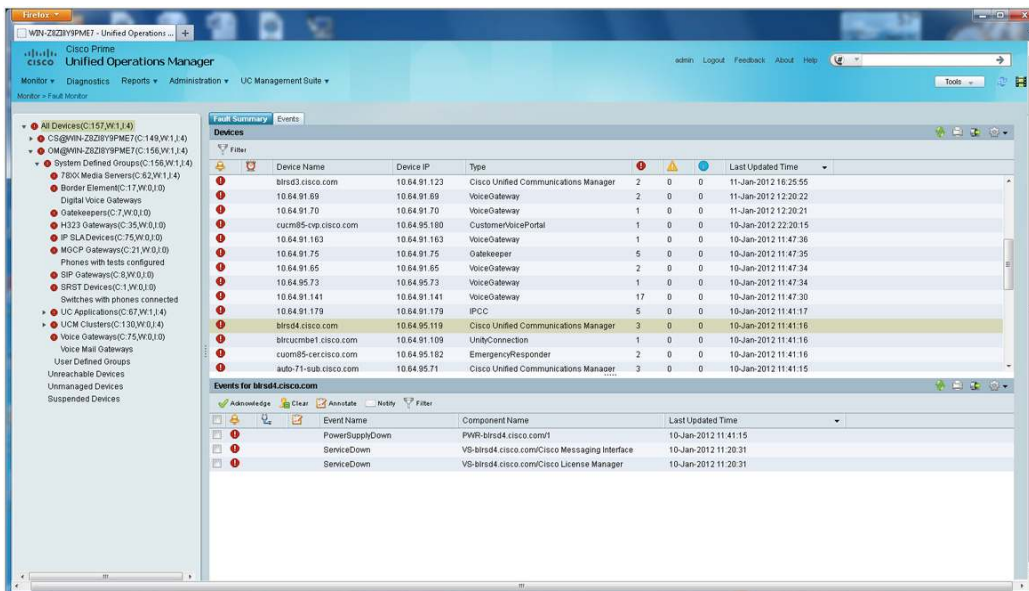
Firefox

WIN-Z8ZI8Y9PME7 - Unified Operations ... +

Cisco Prime
Unified Operations Manager

admin Logout Feedback About Help

Monitor ▾ Diagnostics Reports ▾ Administration ▾ UC Management Suite ▾

Tools

Monitor > Fault Monitor

All Devices(C:157,W:1,I:4)
CS@WIN-Z8ZI8Y9PME7(C:149,W:1,I:4)
OM@WIN-Z8ZI8Y9PME7(C:156,W:1,I:4)
System Defined Groups(C:156,W:1,I:4)
78XX Media Servers(C:62,W:1,I:4)
Border Element(C:17,W:0,I:0)
Digital Voice Gateways
Gatekeepers(C:7,W:0,I:0)
H323 Gateways(C:35,W:0,I:0)
IP SLA Devices(C:75,W:0,I:0)
MGCP Gateways(C:21,W:0,I:0)
Phones with tests configured
SIP Gateways(C:8,W:0,I:0)
SRST Devices(C:1,W:0,I:0)
Switches with phones connected
UC Applications(C:67,W:1,I:4)
UCM Clusters(C:130,W:0,I:4)
Voice Gateways(C:75,W:0,I:0)
Voice Mail Gateways
User Defined Groups
Unreachable Devices
Unmanaged Devices
Suspended Devices

Fault Summary Events

Devices

Filter

| | | Device Name | Device IP | Type | | | | Last Updated Time |
|---|---|---|---|---|---|---|---|---|
| | | blrsd3.cisco.com | 10.64.91.123 | Cisco Unified Communications Manager | 2 | 0 | 0 | 11-Jan-2012 16:25:55 |
| | | 10.64.91.69 | 10.64.91.69 | VoiceGateway | 2 | 0 | 0 | 11-Jan-2012 12:20:22 |
| | | 10.64.91.70 | 10.64.91.70 | VoiceGateway | 1 | 0 | 0 | 11-Jan-2012 12:20:21 |
| | | cucm85-cvp.cisco.com | 10.64.95.180 | CustomerVoicePortal | 1 | 0 | 0 | 10-Jan-2012 22:20:15 |
| | | 10.64.91.163 | 10.64.91.163 | VoiceGateway | 1 | 0 | 0 | 10-Jan-2012 11:47:36 |
| | | 10.64.91.75 | 10.64.91.75 | Gatekeeper | 5 | 0 | 0 | 10-Jan-2012 11:47:35 |
| | | 10.64.91.65 | 10.64.91.65 | VoiceGateway | 2 | 0 | 0 | 10-Jan-2012 11:47:34 |
| | | 10.64.95.73 | 10.64.95.73 | VoiceGateway | 1 | 0 | 0 | 10-Jan-2012 11:47:34 |
| | | 10.64.91.141 | 10.64.91.141 | VoiceGateway | 17 | 0 | 0 | 10-Jan-2012 11:47:30 |
| | | 10.64.91.179 | 10.64.91.179 | IPCC | 5 | 0 | 0 | 10-Jan-2012 11:41:17 |
| | | blrsd4.cisco.com | 10.64.95.119 | Cisco Unified Communications Manager | 3 | 0 | 0 | 10-Jan-2012 11:41:16 |
| | | blrcucmbe1.cisco.com | 10.64.91.109 | UnityConnection | 1 | 0 | 0 | 10-Jan-2012 11:41:16 |
| | | cucm85-cer.cisco.com | 10.64.95.182 | EmergencyResponder | 2 | 0 | 0 | 10-Jan-2012 11:41:16 |
| | | auto-71-sub.cisco.com | 10.64.95.71 | Cisco Unified Communications Manager | 3 | 0 | 0 | 10-Jan-2012 11:41:15 |

Events for blrsd4.cisco.com

Acknowledge Clear Annotate Notify Filter

| | | | | Event Name | Component Name | Last Updated Time |
|---|---|---|---|---|---|---|
| | | | | PowerSupplyDown | PWR-blrsd4.cisco.com/1 | 10-Jan-2012 11:41:15 |
| | | | | ServiceDown | VS-blrsd4.cisco.com/Cisco Messaging Interface | 10-Jan-2012 11:20:31 |
| | | | | ServiceDown | VS-blrsd4.cisco.com/Cisco License Manager | 10-Jan-2012 11:20:31 |